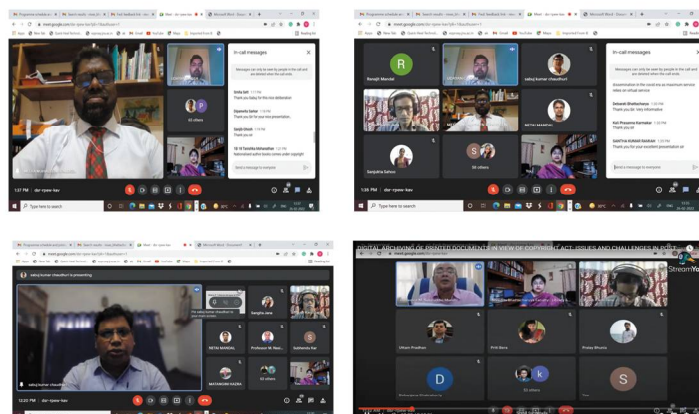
In-call messages

Messages can only be seen by people in the call and are deleted when the call ends

Snigdha Saha 1:31 PM
Thank you Sir for your nice presentation.

Swarnali Guha
Thank you sir

Meet - dsr-rpsw-kav

1:37 PM | dsr-rpsw-kav

Type here to search

Ranajit Mondal

sabuj kumar chaudhuri

In-call messages

Messages can only be seen by people in the call and are deleted when the call ends

Debasish Bhattacharya 1:34 PM
Thank you Sir. Very informative

Kali Prasanna Karmakar 1:35 PM
Thank you sir

SABITHA KUMARI BAMRAH 1:35 PM
Thank you for your excellent presentation sir

Send a message to everyone

Sanjukta Sahoo

55 others

1:36 PM | dsr-rpsw-kav

Type here to search

sabuj kumar chaudhuri is presenting

sabuj kumar chaudhuri

RETAI MANDAL

Professor M. Naz

Subhasis Rai

MAITRAYAN HAZRA

55 others

12:20 PM | dsr-rpsw-kav

DIGITAL ARCHIVING OF PRINTED DOCUMENTS IN VIEW OF COPYRIGHT ACT: ISSUES AND CHALLENGES IN INDIA

meet.google.com

StreamYard

Uttam Pradhan

Priti Bera

Pratay Bhunia

D

S